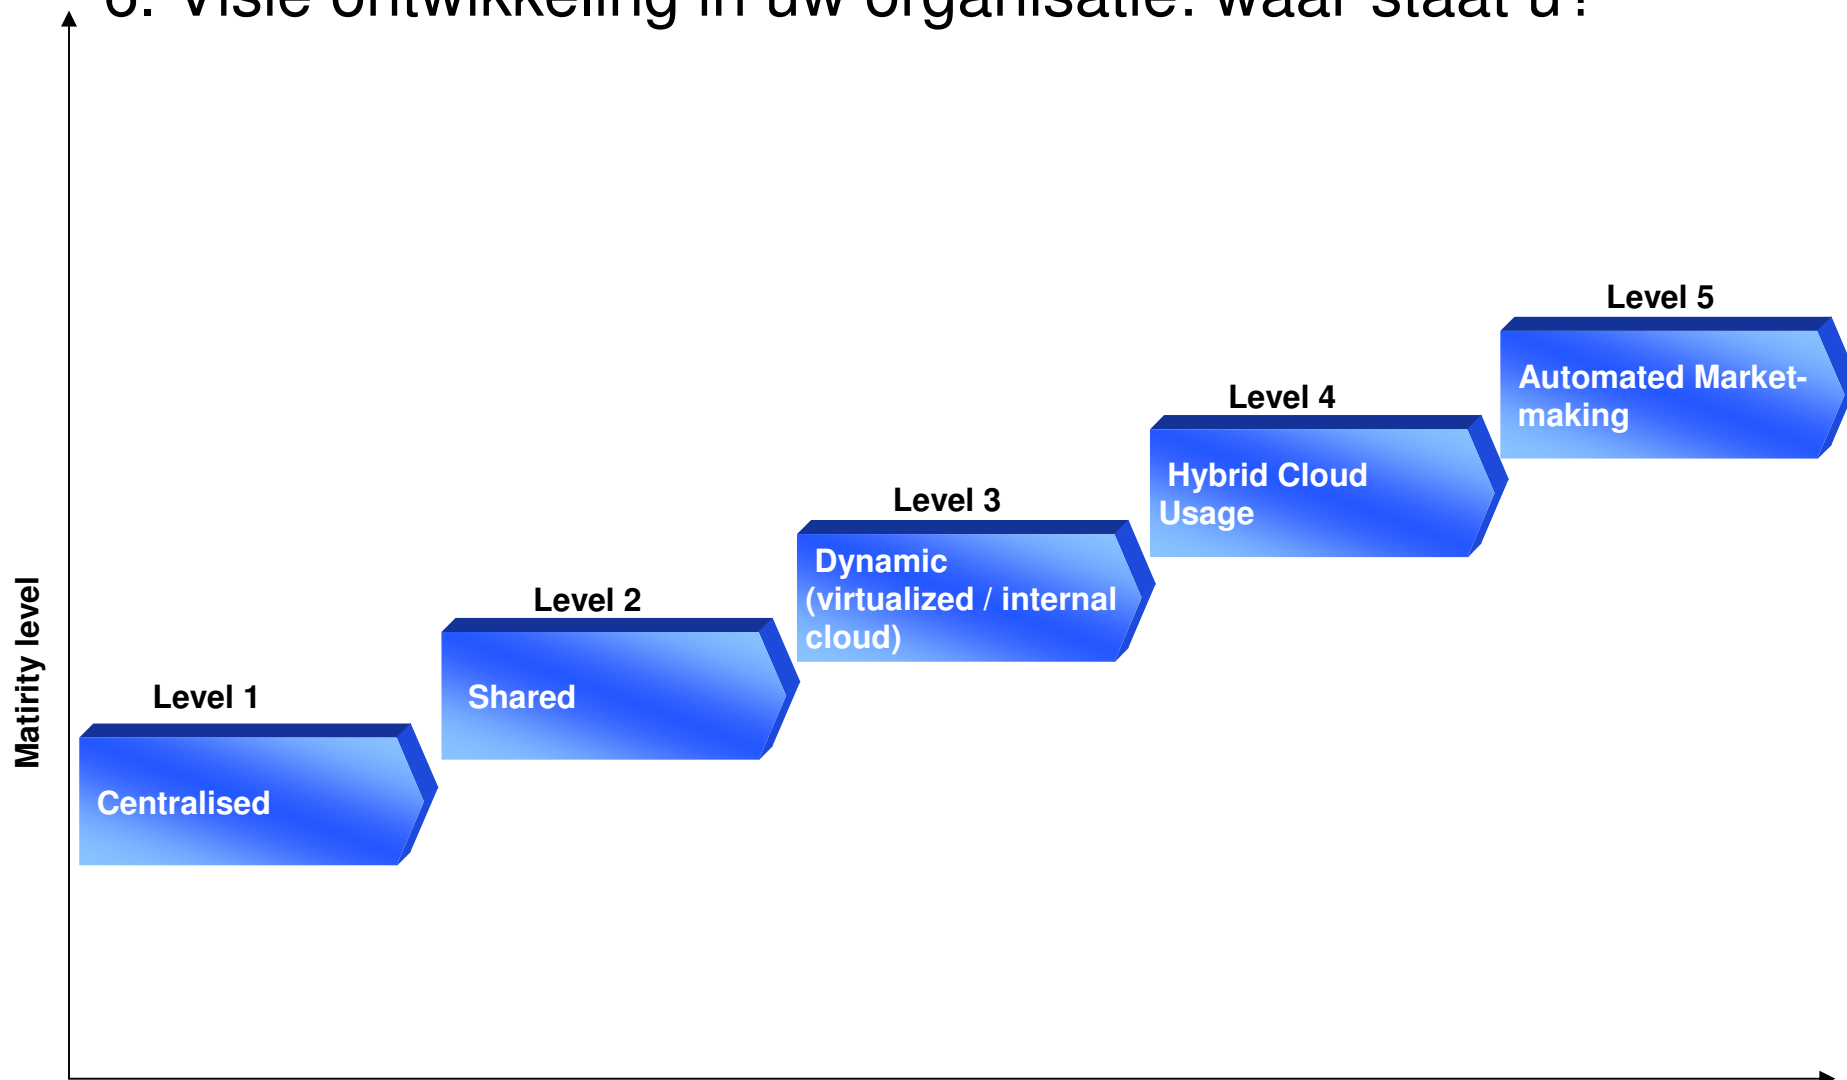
6. Visie ontwikkeling in uw organisatie: waar staat u?

Matirity level

Level 1
Centralised

Level 2
Shared

Level 3
Dynamic (virtualized / internal cloud)

Level 4
Hybrid Cloud Usage

Level 5
Automated Market-making